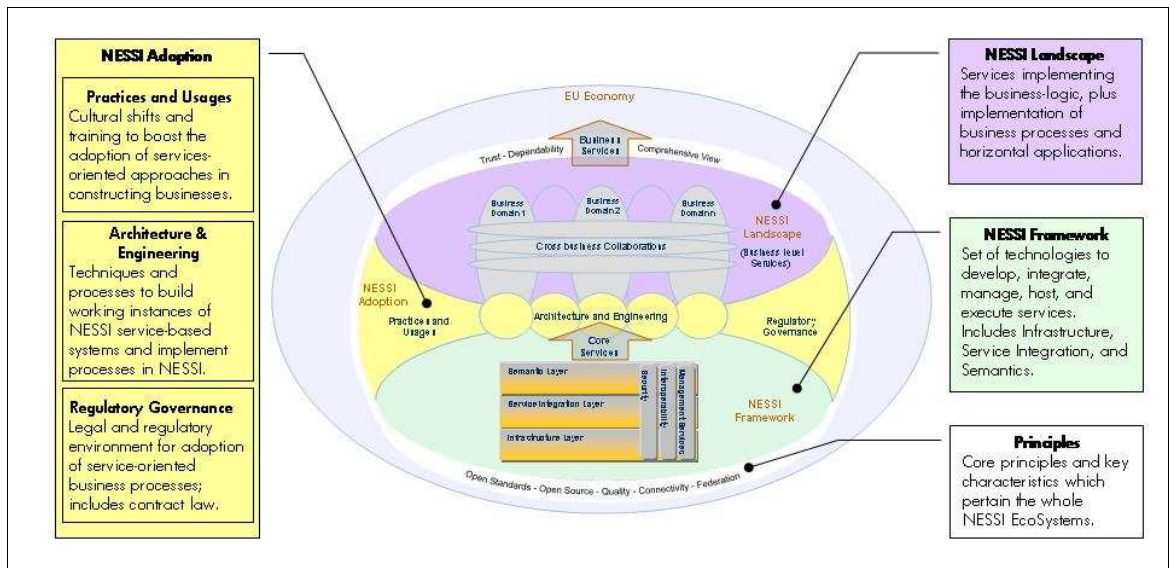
NESSI Adoption

Practices and Usages
Cultural shifts and training to boost the adoption of services-oriented approaches in constructing businesses.

Architecture & Engineering
Techniques and processes to build working instances of NESSI service-based systems and implement processes in NESSI.

Regulatory Governance
Legal and regulatory environment for adoption of service-oriented business processes; includes contract law.

EU Economy

Business Services

Trust - Dependability

Comprehensive View

Business Domain 1

Business Domain 2

Business Domain n

NESSI Landscape

(Business level Services)

Cross business Collaborations

NESSI Adoption

Practices and Usages

Architecture and Engineering

Regulatory Governance

Core Services

Semantic Layer

Service Integration Layer

Infrastructure Layer

Security

Interoperability

Management Services

NESSI Framework

Open Standards - Open Source - Quality - Connectivity - Federation

NESSI Landscape
Services implementing the business-logic, plus implementation of business processes and horizontal applications.

NESSI Framework
Set of technologies to develop, integrate, manage, host, and execute services. Includes Infrastructure, Service Integration, and Semantics.

Principles
Core principles and key characteristics which pertain the whole NESSI EcoSystems.